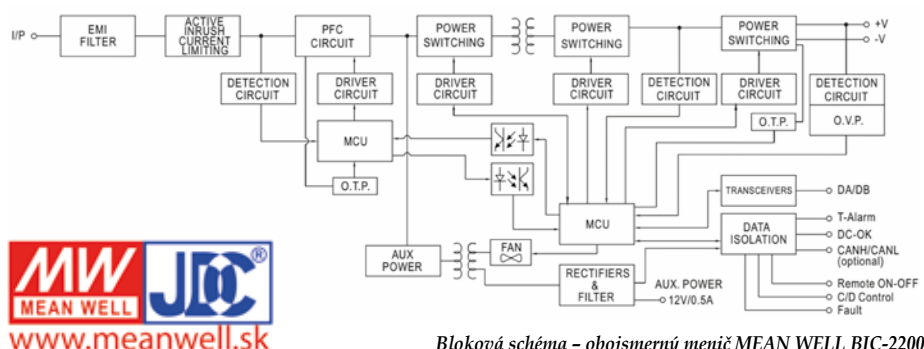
I/P
EMI FILTER
ACTIVE INRUSH CURRENT LIMITING
PFC CIRCUIT
POWER SWITCHING
POWER SWITCHING
POWER SWITCHING
+V
-V
DETECTION CIRCUIT
DRIVER CIRCUIT
DRIVER CIRCUIT
DRIVER CIRCUIT
DETECTION CIRCUIT
DRIVER CIRCUIT
DETECTION CIRCUIT
MCU
O.T.P.
O.T.P.
O.V.P.
TRANSCEIVERS
DA/DB
MCU
DATA ISOLATION
T-Alarm
DC-OK
CANH/CANL (optional)
AUX POWER
FAN
RECTIFIERS & FILTER
AUX. POWER
12V/0.5A
Remote ON-OFF
C/D Control
Fault
MW
MEAN WELL
JDC
®
www.meanwell.sk
Bloková schéma – obojsmerný menič MEAN WELL BIC-2200